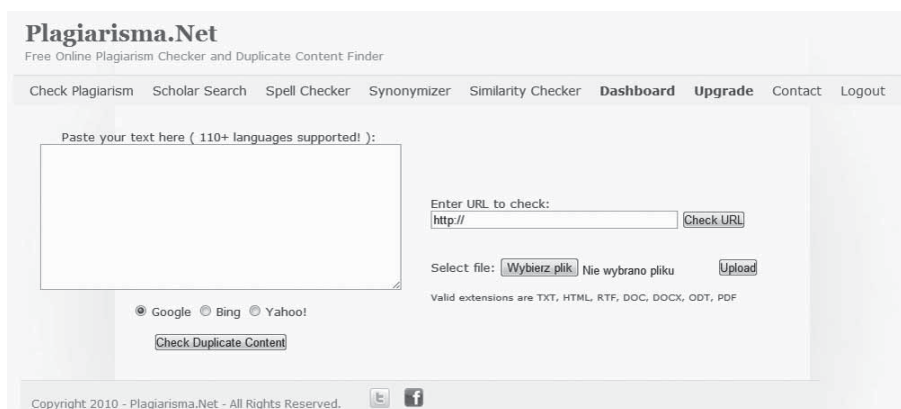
Plagiarisma.Net
Free Online Plagiarism Checker and Duplicate Content Finder

Check Plagiarism Scholar Search Spell Checker Synonymizer Similarity Checker **Dashboard** **Upgrade** Contact Logout

Paste your text here ( 110+ languages supported! ):

Google Bing Yahoo!

Check Duplicate Content

Enter URL to check:
http://
Check URL

Select file: Wybierz plik Nie wybrano pliku Upload

Valid extensions are TXT, HTML, RTF, DOC, DOCX, ODT, PDF

Copyright 2010 - Plagiarisma.Net - All Rights Reserved.